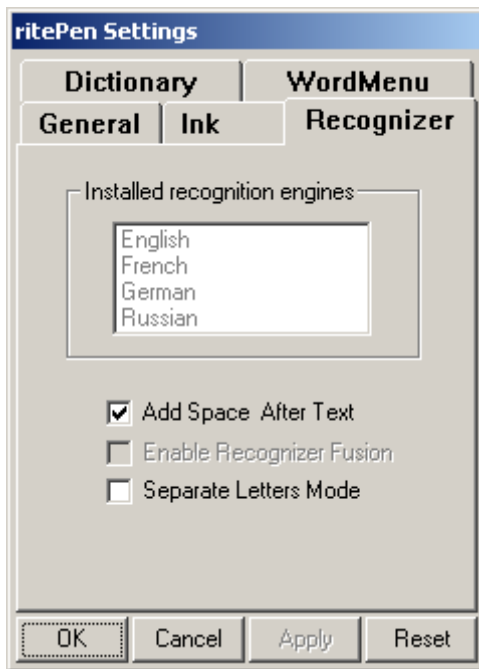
ritePen Settings

Dictionary
WordMenu
General
Ink
Recognizer

Installed recognition engines

English
French
German
Russian

☑ Add Space After Text
☐ Enable Recognizer Fusion
☐ Separate Letters Mode

OK
Cancel
Apply
Reset